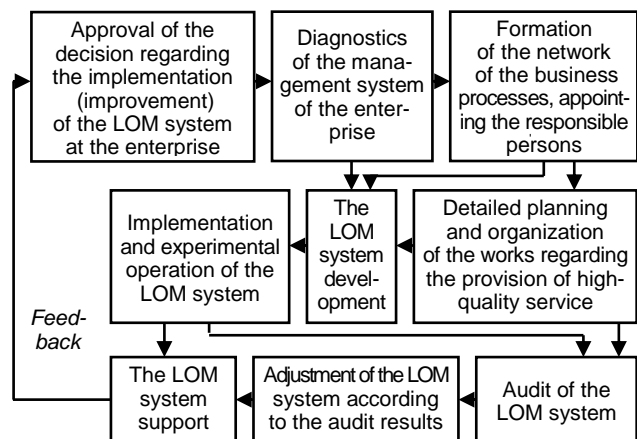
Approval of the decision regarding the implementation (improvement) of the LOM system at the enterprise

Diagnostics of the management system of the enterprise

Formation of the network of the business processes, appointing the responsible persons

Implementation and experimental operation of the LOM system

The LOM system development

Detailed planning and organization of the works regarding the provision of high-quality service

Feedback

The LOM system support

Adjustment of the LOM system according to the audit results

Audit of the LOM system